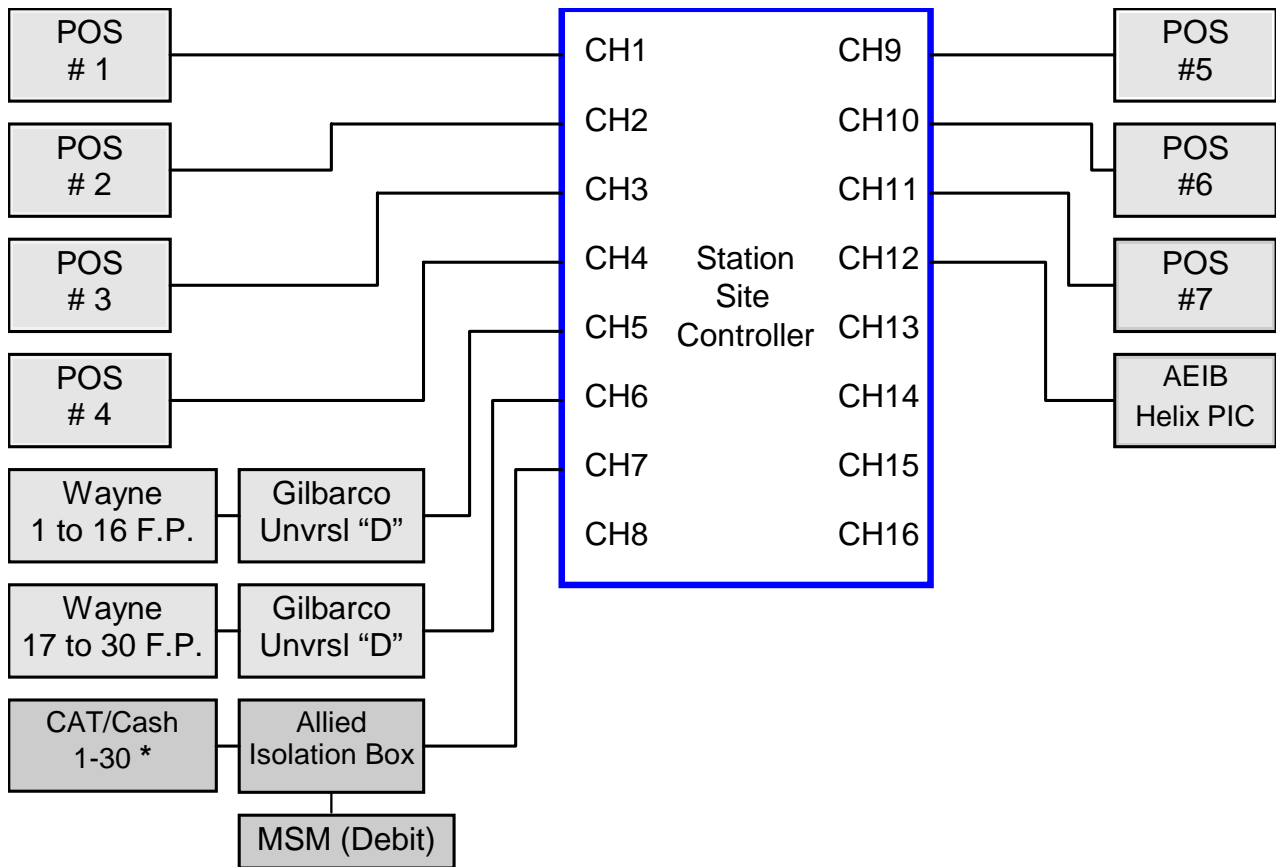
POS
# 1

POS
# 2

POS
# 3

POS
# 4

Wayne
1 to 16 F.P.

Gilbarco
Unvrsl "D"

Wayne
17 to 30 F.P.

Gilbarco
Unvrsl "D"

CAT/Cash
1-30 *

Allied
Isolation Box

MSM (Debit)

CH1
CH2
CH3
CH4
CH5
CH6
CH7
CH8

Station
Site
Controller

CH9
CH10
CH11
CH12
CH13
CH14
CH15
CH16

POS
#5

POS
#6

POS
#7

AEIB
Helix PIC